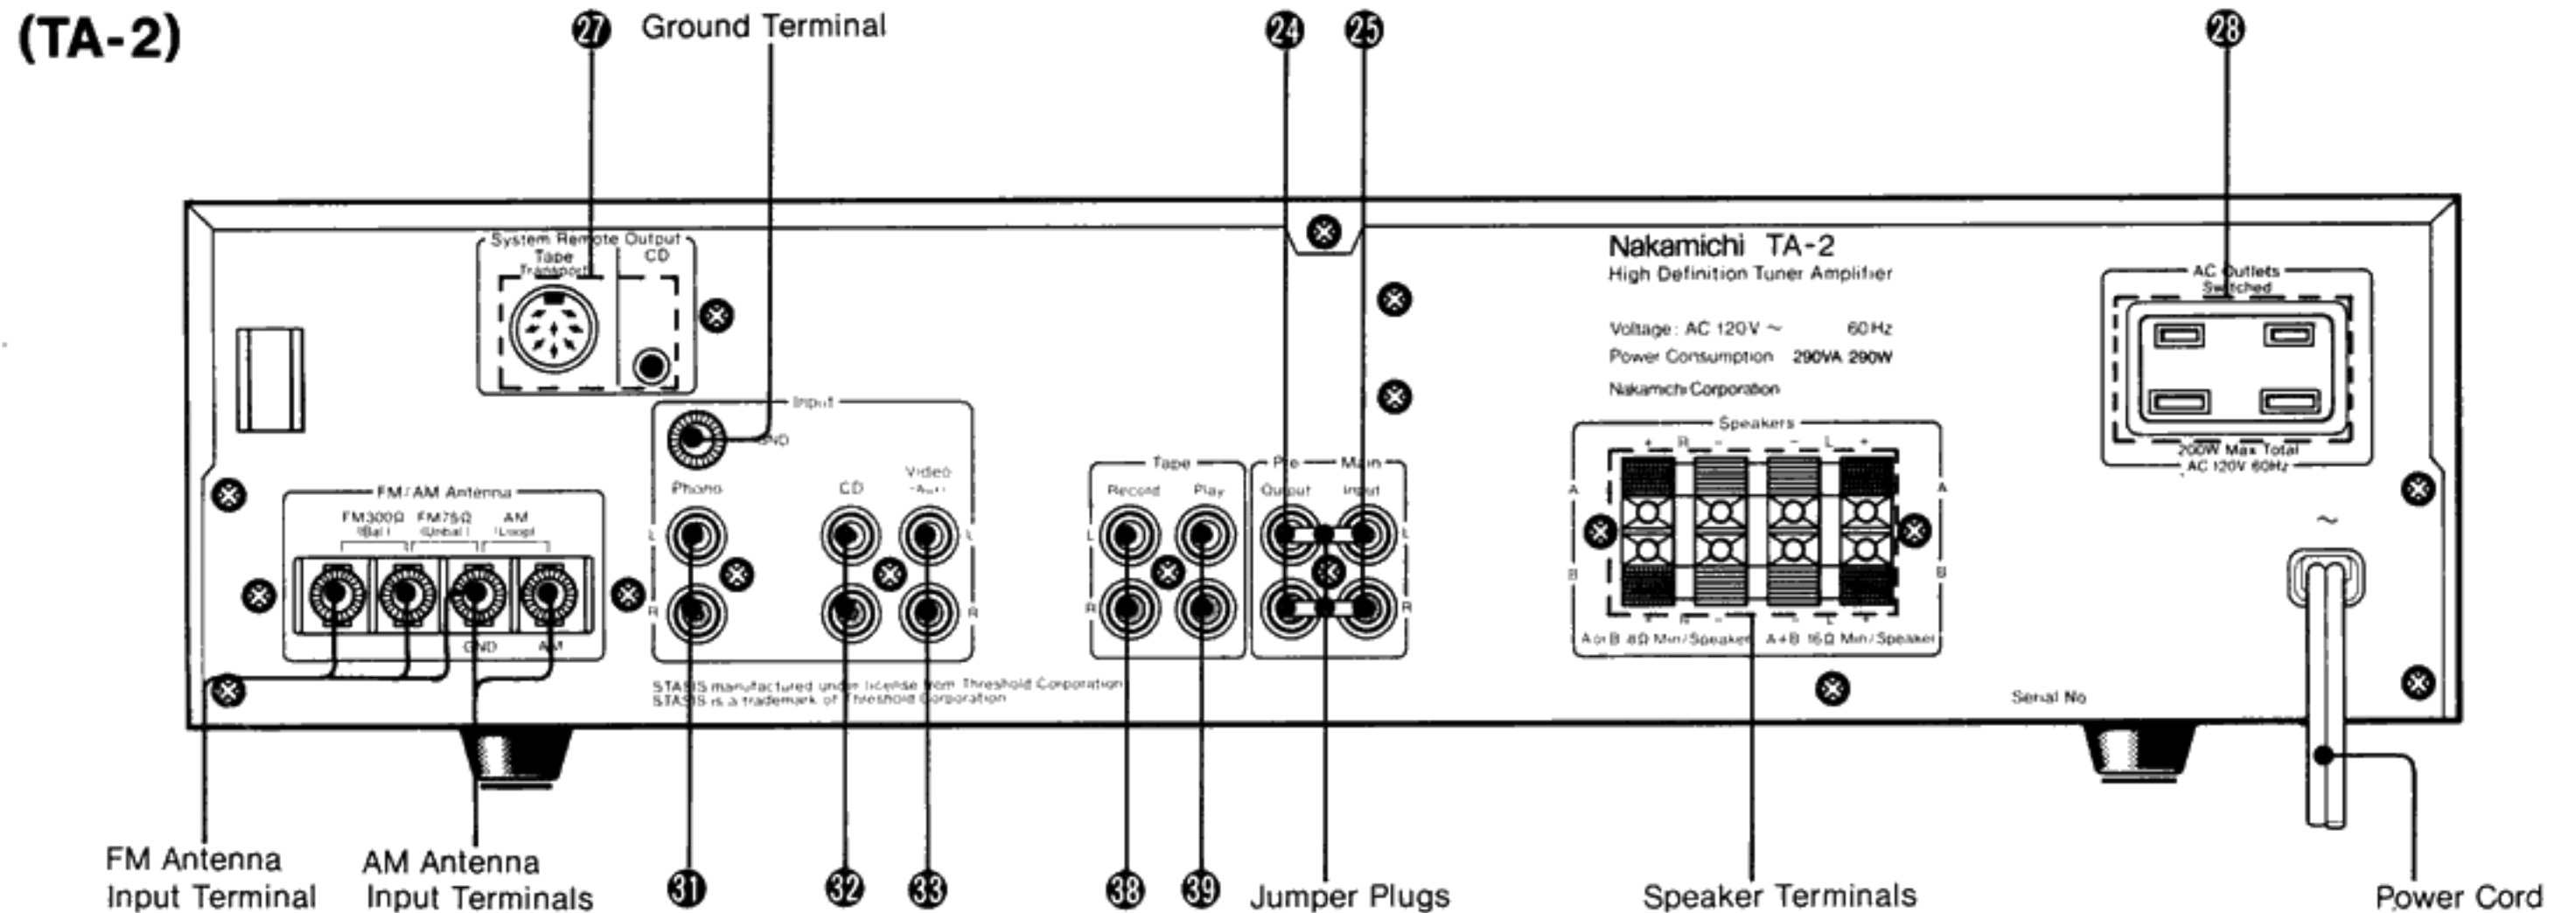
(TA-2)

27 Ground Terminal

24 25 28

System Remote Output
Tape Transport
CD

Nakamichi TA-2
High Definition Tuner Amplifier

Voltage: AC 120V ~ 60Hz
Power Consumption 290VA 290W
Nakamichi Corporation

AC Outlets Switched
200W Max Total AC 120V 60Hz

Input
GND
Phono
CD
Video (Aux)
L
R

FM/AM Antenna
FM300Ω (Bal)
FM75Ω (Unbal)
AM (Loop)
GND
AM

Tape
Record
Play

Pre Output
Main Input
L
R

Speakers
+ R − − L +
A
B
A or B 8Ω Min/Speaker
A+B 16Ω Min/Speaker

~

STASIS manufactured under license from Threshold Corporation
STASIS is a trademark of Threshold Corporation

Serial No

FM Antenna Input Terminal
AM Antenna Input Terminals
31
32
33
38
39
Jumper Plugs
Speaker Terminals
Power Cord